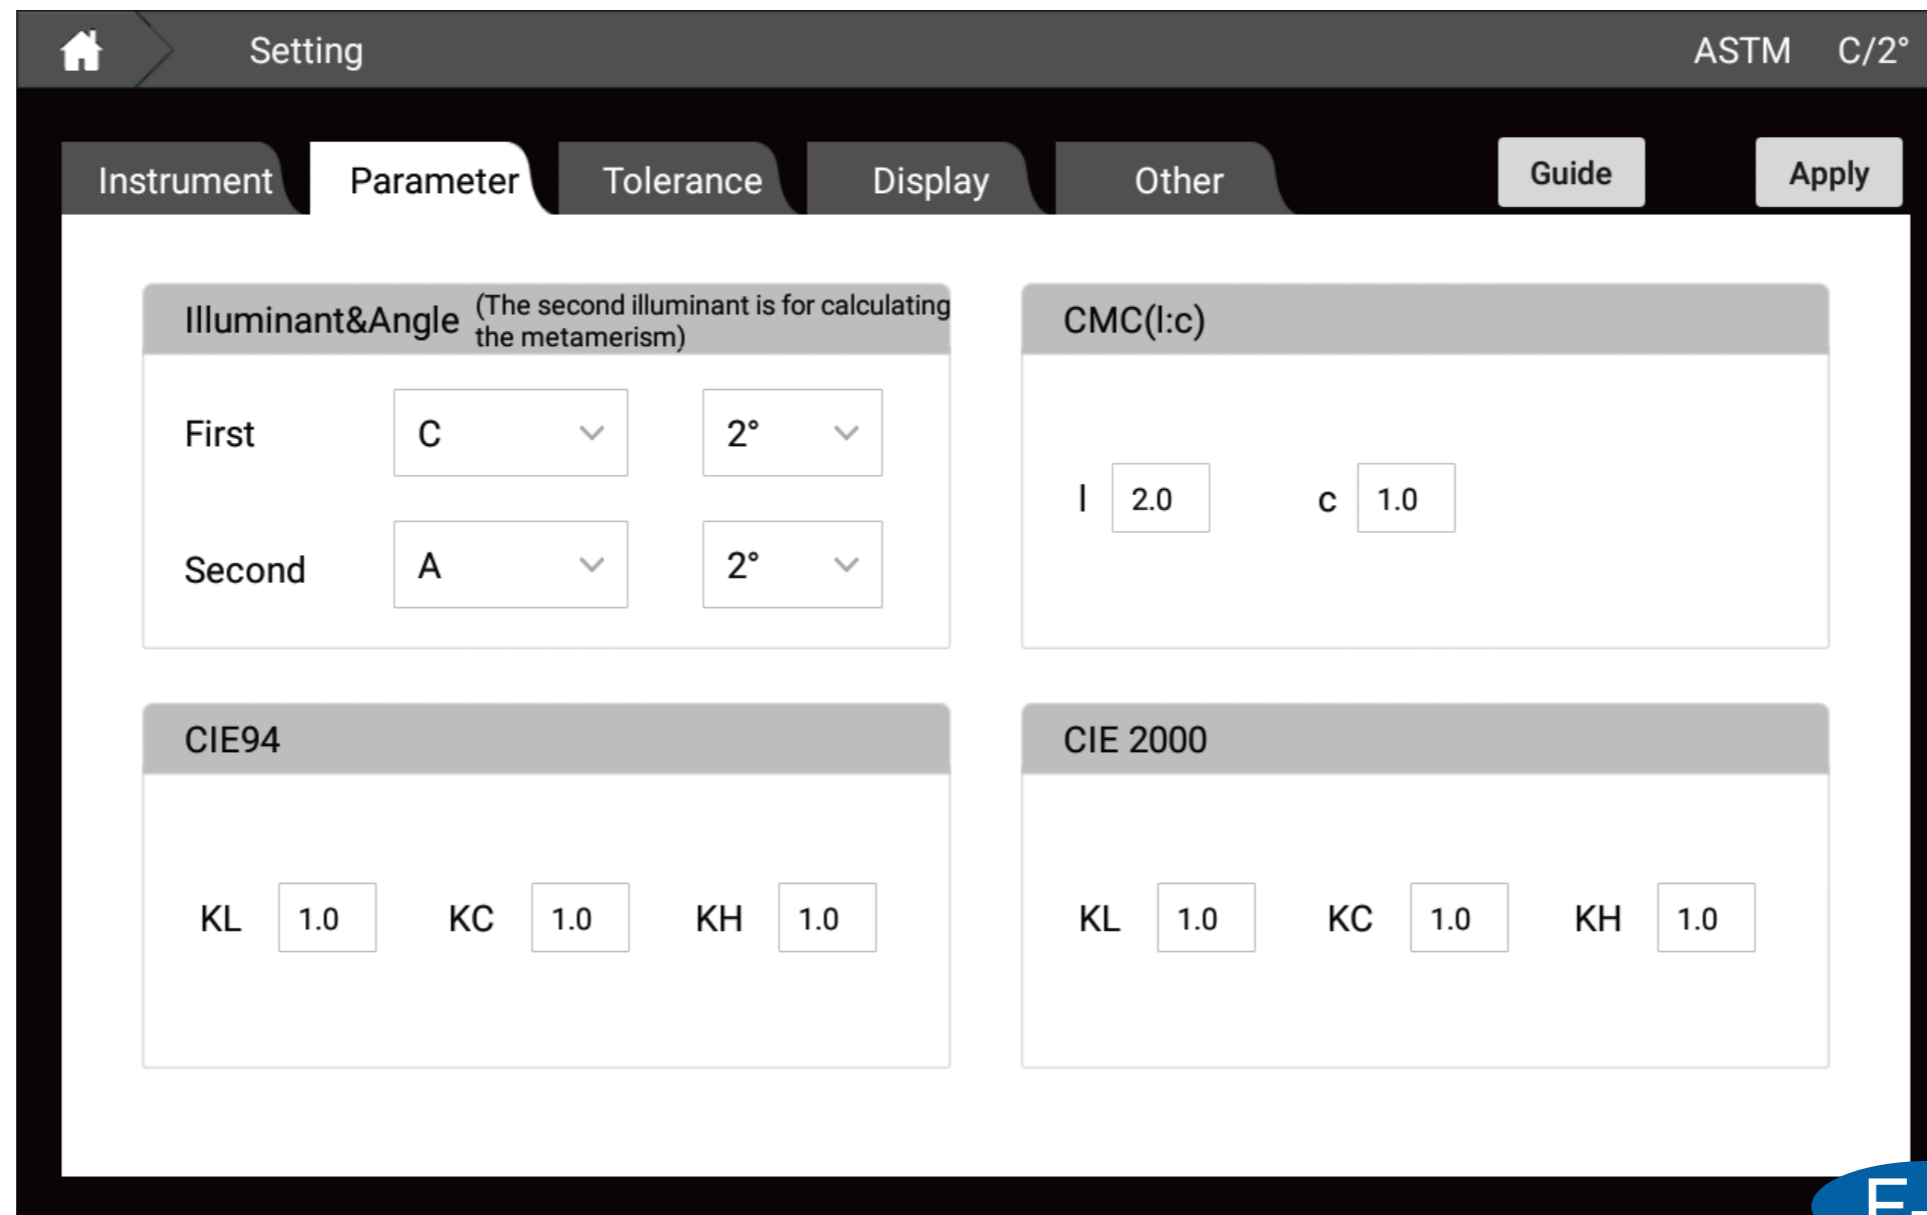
Setting ASTM C/2°

Instrument Parameter Tolerance Display Other Guide Apply

Illuminant&Angle (The second illuminant is for calculating the metamerism)

First C 2°

Second A 2°

CMC(l:c)

l 2.0 c 1.0

CIE94

KL 1.0 KC 1.0 KH 1.0

CIE 2000

KL 1.0 KC 1.0 KH 1.0

E